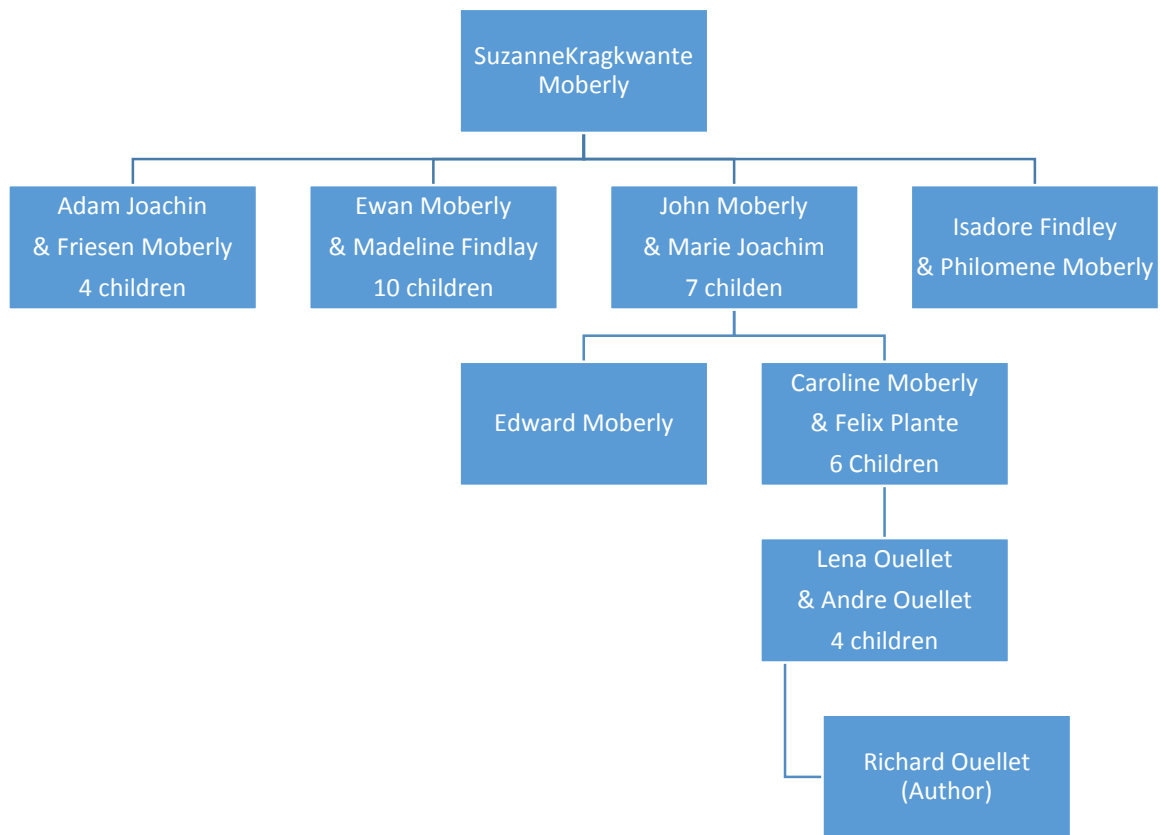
SuzanneKragkwante Moberly

Adam Joachin & Friesen Moberly 4 children

Ewan Moberly & Madeline Findlay 10 children

John Moberly & Marie Joachim 7 childen

Isadore Findley & Philomene Moberly

Edward Moberly

Caroline Moberly & Felix Plante 6 Children

Lena Ouellet & Andre Ouellet 4 children

Richard Ouellet (Author)